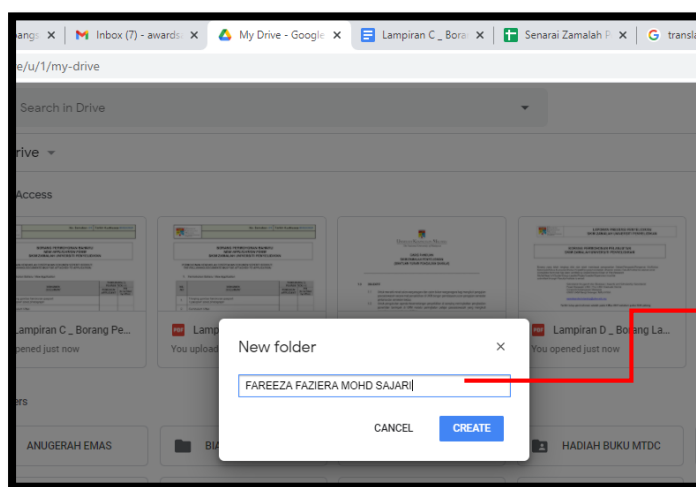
bangs ×
Inbox (7) - awards ×
My Drive - Google ×
Lampiran C _ Borang ×
Senarai Zamalah P ×
transla

e/u/1/my-drive

Search in Drive

Drive

Access

Lampiran C _ Borang Pe...
opened just now

Lamp
You upload

Lampiran D _ Borang La...
You opened just now

New folder

FAREEZA FAZIERA MOHD SAJARI

CANCEL
CREATE

ers

ANUGERAH EMAS
BIA
HADIAH BUKU MTDC